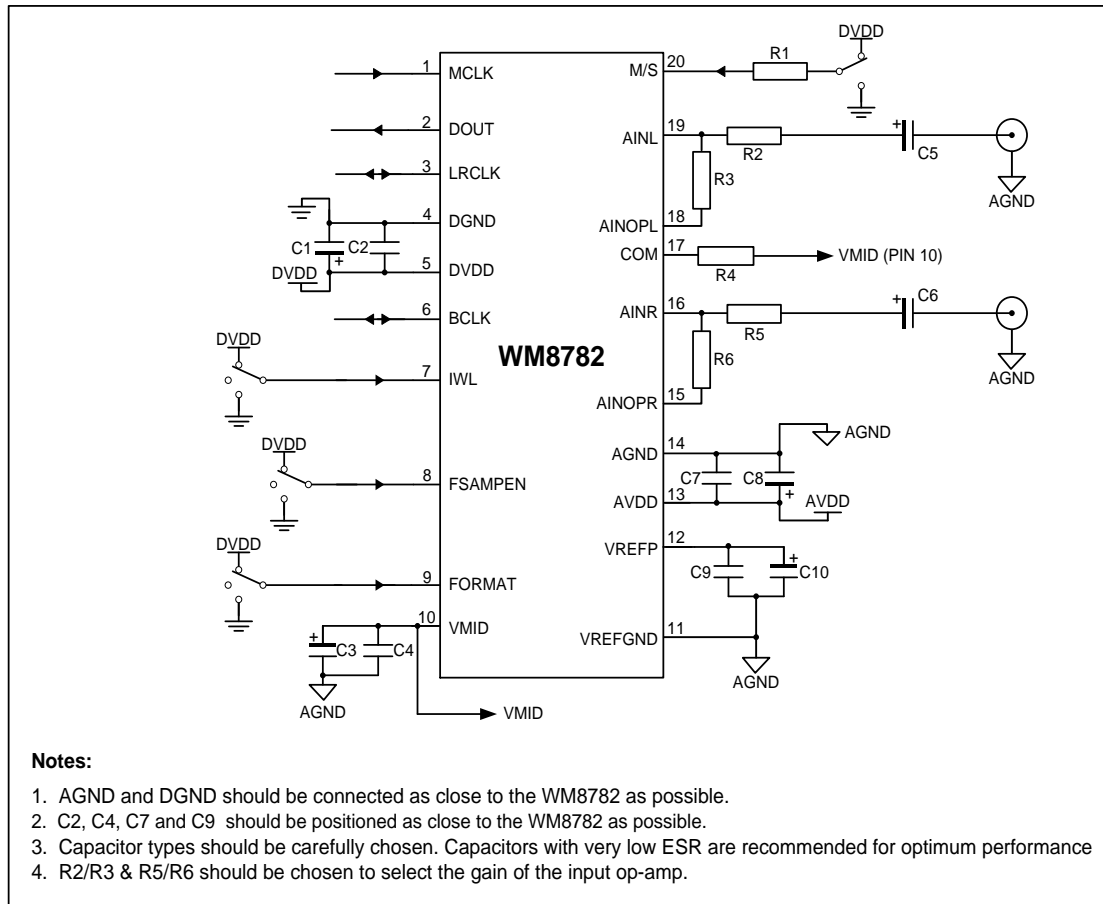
DVDD

1 MCLK

20 M/S

R1

2 DOUT

19 AINL

R2

+ C5

R3

AGND

3 LRCLK

4 DGND

18 AINOPL

C1 C2

+

DVDD

5 DVDD

17 COM

R4

VMID (PIN 10)

6 BCLK

16 AINR

R5

+ C6

DVDD

WM8782

R6

AGND

7 IWL

15 AINOPR

DVDD

14 AGND

AGND

C7 C8

8 FSAMPEN

+

13 AVDD

AVDD

DVDD

12 VREFP

+

C9 C10

9 FORMAT

10 VMID

11 VREFGND

+

C3 C4

AGND

AGND

VMID

**Notes:**

1. AGND and DGND should be connected as close to the WM8782 as possible.
2. C2, C4, C7 and C9 should be positioned as close to the WM8782 as possible.
3. Capacitor types should be carefully chosen. Capacitors with very low ESR are recommended for optimum performance
4. R2/R3 & R5/R6 should be chosen to select the gain of the input op-amp.